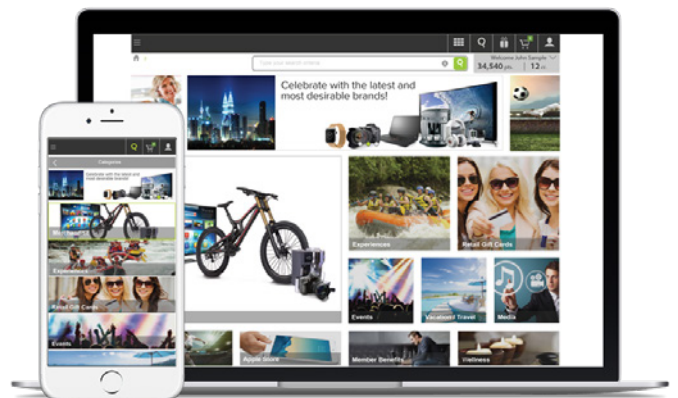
Type and search criteria

Welcome John Sample

34,540 pts | 12

Celebrate with the latest and most desirable brands!

Experiences

Retail Gift Cards

Events

Vacations/ Travel

Media

Apple Store

Member Benefits

Wellness

Categories

Celebrate with the latest and most desirable brands!

Merchandise

Experiences

Retail Gift Cards

Events